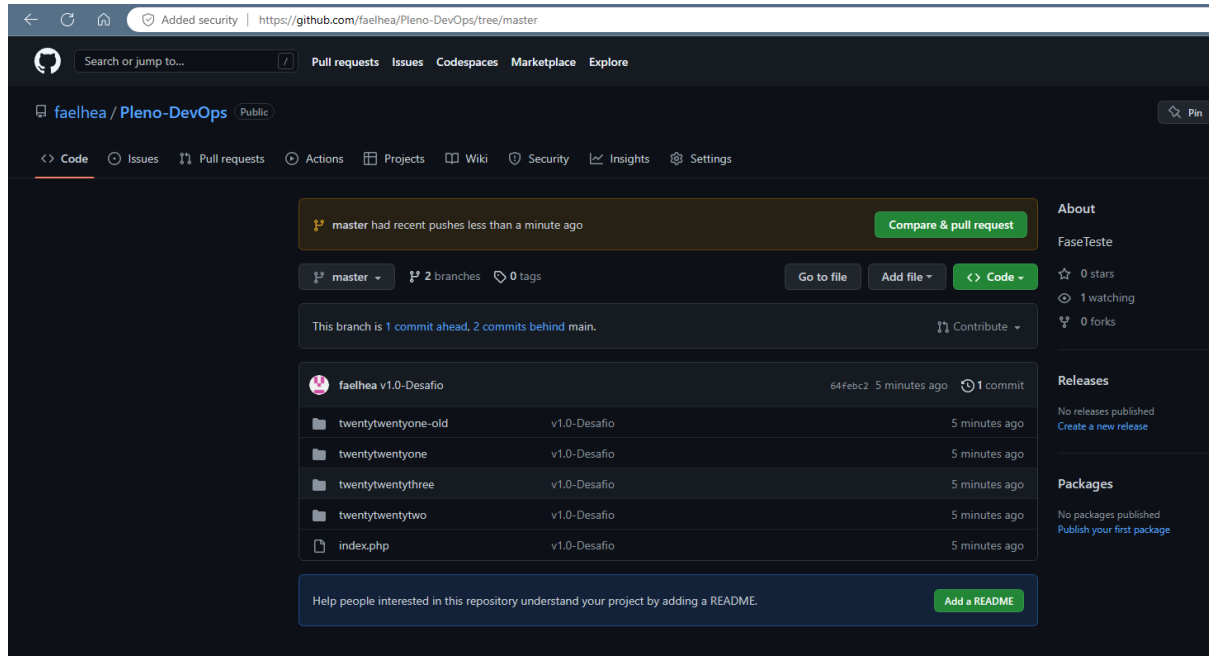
Added security | https://github.com/faelhea/Pleno-DevOps/tree/master

Search or jump to... /

Pull requests Issues Codespaces Marketplace Explore

faelhea / Pleno-DevOps Public

Pin

Code Issues Pull requests Actions Projects Wiki Security Insights Settings

master had recent pushes less than a minute ago

Compare & pull request

master 2 branches 0 tags

Go to file Add file Code

This branch is 1 commit ahead, 2 commits behind main.

Contribute

faelhea v1.0-Desafio 64febc2 5 minutes ago 1 commit

| | | |
|---|---|---|
| twentytwentyone-old | v1.0-Desafio | 5 minutes ago |
| twentytwentyone | v1.0-Desafio | 5 minutes ago |
| twentytwentythree | v1.0-Desafio | 5 minutes ago |
| twentytwentytwo | v1.0-Desafio | 5 minutes ago |
| index.php | v1.0-Desafio | 5 minutes ago |

Help people interested in this repository understand your project by adding a README.

Add a README

About

FaseTeste

0 stars

1 watching

0 forks

Releases

No releases published

Create a new release

Packages

No packages published

Publish your first package